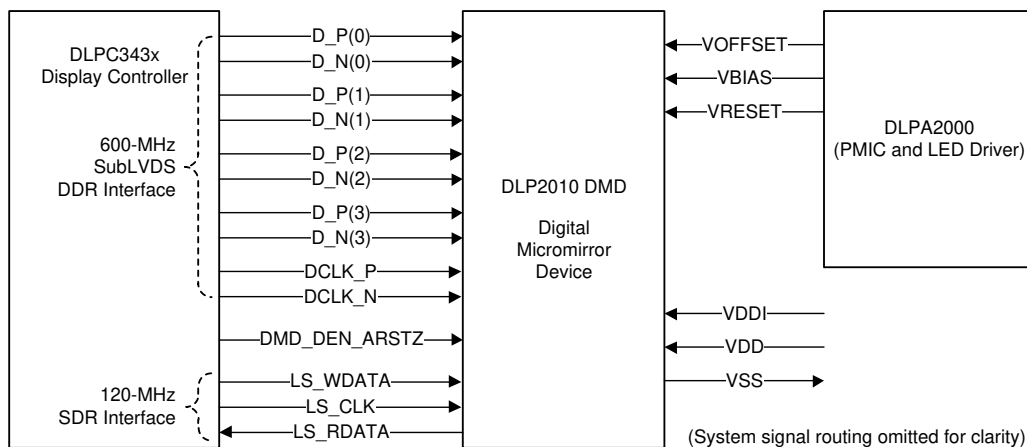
DLPC343x
Display Controller

600-MHz
SubLVDS
DDR Interface

120-MHz
SDR Interface

D_P(0)
D_N(0)
D_P(1)
D_N(1)
D_P(2)
D_N(2)
D_P(3)
D_N(3)
DCLK_P
DCLK_N
DMD_DEN_ARSTZ
LS_WDATA
LS_CLK
LS_RDATA

DLP2010 DMD

Digital
Micromirror
Device

VOFFSET
VBIAS
VRESET

DLPA2000
(PMIC and LED Driver)

VDDI
VDD
VSS

(System signal routing omitted for clarity)